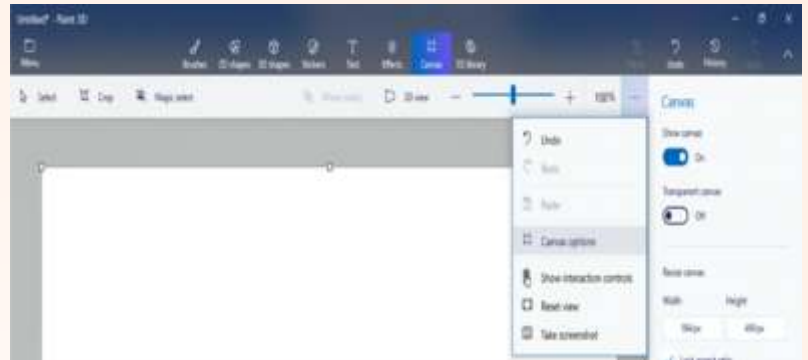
Untitled* - Paint 3D

Menu

Brushes 2D shapes 3D shapes Stickers Text Effects Canvas 3D library

Paste Undo History Redo

Select Crop Magic select

Show stats 3D view — + 100% ...

Canvas

Show canvas

On

Transparent canvas

Off

Undo

Redo

Paste

Canvas options

Show interaction controls

Reset view

Take screenshot

Resize canvas

Width Height

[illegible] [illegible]

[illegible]